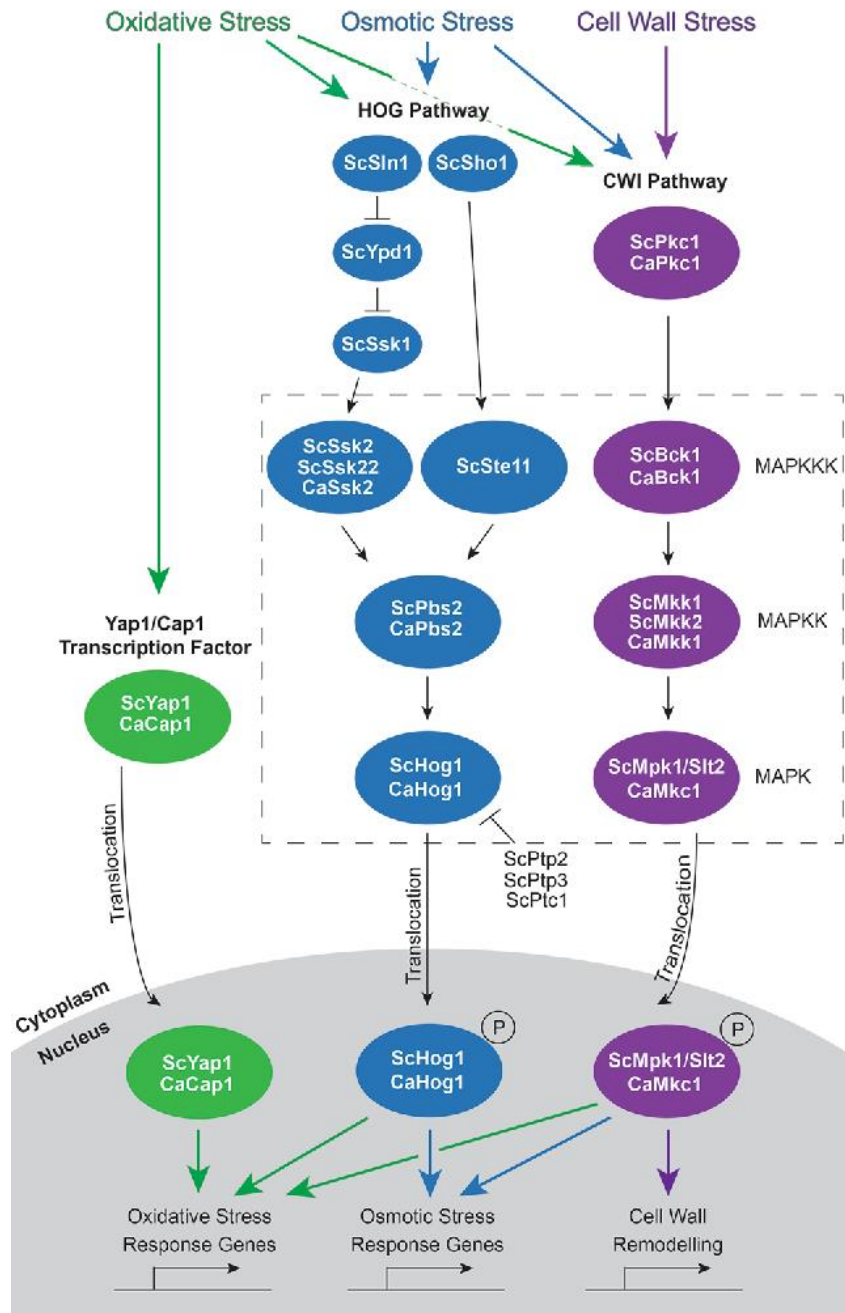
Oxidative Stress
Osmotic Stress
Cell Wall Stress

HOG Pathway

ScSln1
ScSho1

CWI Pathway

ScYpd1

ScPkc1
CaPkc1

ScSsk1

ScSsk2
ScSsk22
CaSsk2

ScSte11

ScBck1
CaBck1

MAPKKK

Yap1/Cap1
Transcription Factor

ScPbs2
CaPbs2

ScMkk1
ScMkk2
CaMkk1

MAPKK

ScYap1
CaCap1

ScHog1
CaHog1

ScMpk1/Slt2
CaMkc1

MAPK

ScPtp2
ScPtp3
ScPtc1

Translocation
Translocation
Translocation

Cytoplasm
Nucleus

ScYap1
CaCap1

P
ScHog1
CaHog1

P
ScMpk1/Slt2
CaMkc1

Oxidative Stress
Response Genes

Osmotic Stress
Response Genes

Cell Wall
Remodelling